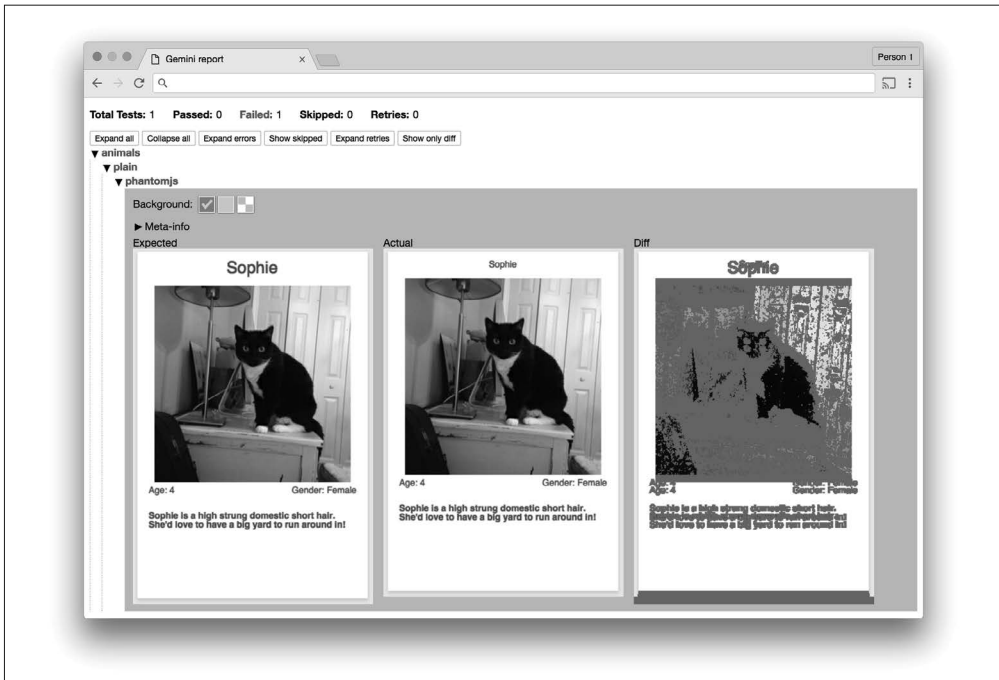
Gemini report

Person 1

Total Tests: 1 Passed: 0 Failed: 1 Skipped: 0 Retries: 0

Expand all Collapse all Expand errors Show skipped Expand retries Show only diff

▼ animals
▼ plain
▼ phantomjs

Background:

► Meta-info

Expected

Sophie

Age: 4 Gender: Female

Sophie is a high strung domestic short hair. She'd love to have a big yard to run around in!

Actual

Sophie

Age: 4 Gender: Female

Sophie is a high strung domestic short hair. She'd love to have a big yard to run around in!

Diff

Sophie

Age: 4 Gender: Female

Sophie is a high strung domestic short hair. She'd love to have a big yard to run around in!